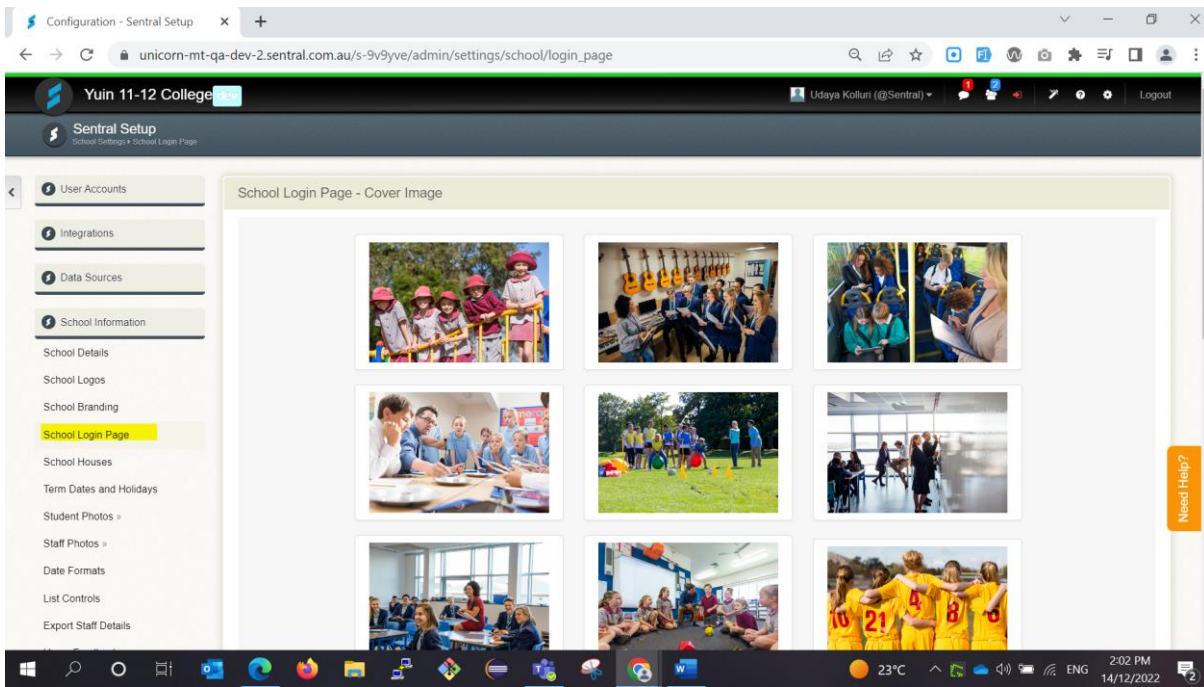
Configuration - Sentral Setup ×

unicorn-mt-qa-dev-2.sentral.com.au/s-9v9yve/admin/settings/school/login_page

Yuin 11-12 College Help

Udaya Kolluri (@Sentral) 1 2 Logout

Sentral Setup
School Settings ▸ School Login Page

User Accounts

Integrations

Data Sources

School Information

School Details

School Logos

School Branding

School Login Page

School Houses

Term Dates and Holidays

Student Photos »

Staff Photos »

Date Formats

List Controls

Export Staff Details

School Login Page - Cover Image

10 21 4 8 6

Need Help?

23°C ENG 2:02 PM 14/12/2022 2